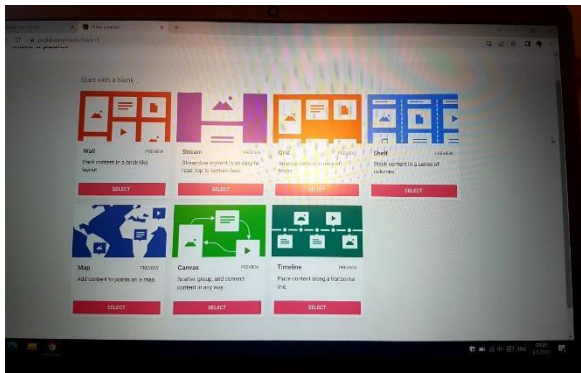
Make a padlet

Start with a blank

Wall PREVIEW
Pack content in a brick-like layout.
SELECT

Stream PREVIEW
Streamline content in an easy to read, top to bottom feed.
SELECT

Grid PREVIEW
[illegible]
SELECT

Shelf PREVIEW
Stack content in a series of columns.
SELECT

Map PREVIEW
Add content to points on a map.
SELECT

Canvas PREVIEW
Scatter, group, and connect content in any way.
SELECT

Timeline PREVIEW
Place content along a horizontal line.
SELECT